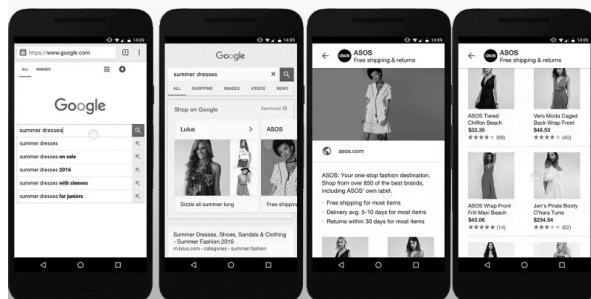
14:09

https://www.google.com

ALL IMAGES

Google

summer dresses

summer dresses

summer dresses on sale

summer dresses 2016

summer dresses with sleeves

summer dresses for juniors

14:09

Google

summer dresses

ALL SHOPPING IMAGES VIDEOS NEWS

Shop on Google Sponsored

Lulus

ASOS

Sizzle all summer long

Free shipping

Summer Dresses, Shoes, Sandals & Clothing - Summer Fashion 2016

m.lulus.com › categories › summer-fashion

14:09

ASOS

Free shipping & returns

asos.com

ASOS: Your one-stop fashion destination. Shop from over 850 of the best brands, including ASOS' own label.

· Free shipping for most items

· Delivery avg. 5-10 days for most items

· Returns within 30 days for most items

14:09

ASOS

Free shipping & returns

ASOS Tiered Chiffon Beach

$32.35

(68)

Vero Moda Caged Back Wrap Front

$45.53

(42)

ASOS Wrap Front Frill Maxi Beach

$42.06

(14)

Jen's Pirate Booty O'hara Tunic

$234.54

(62)